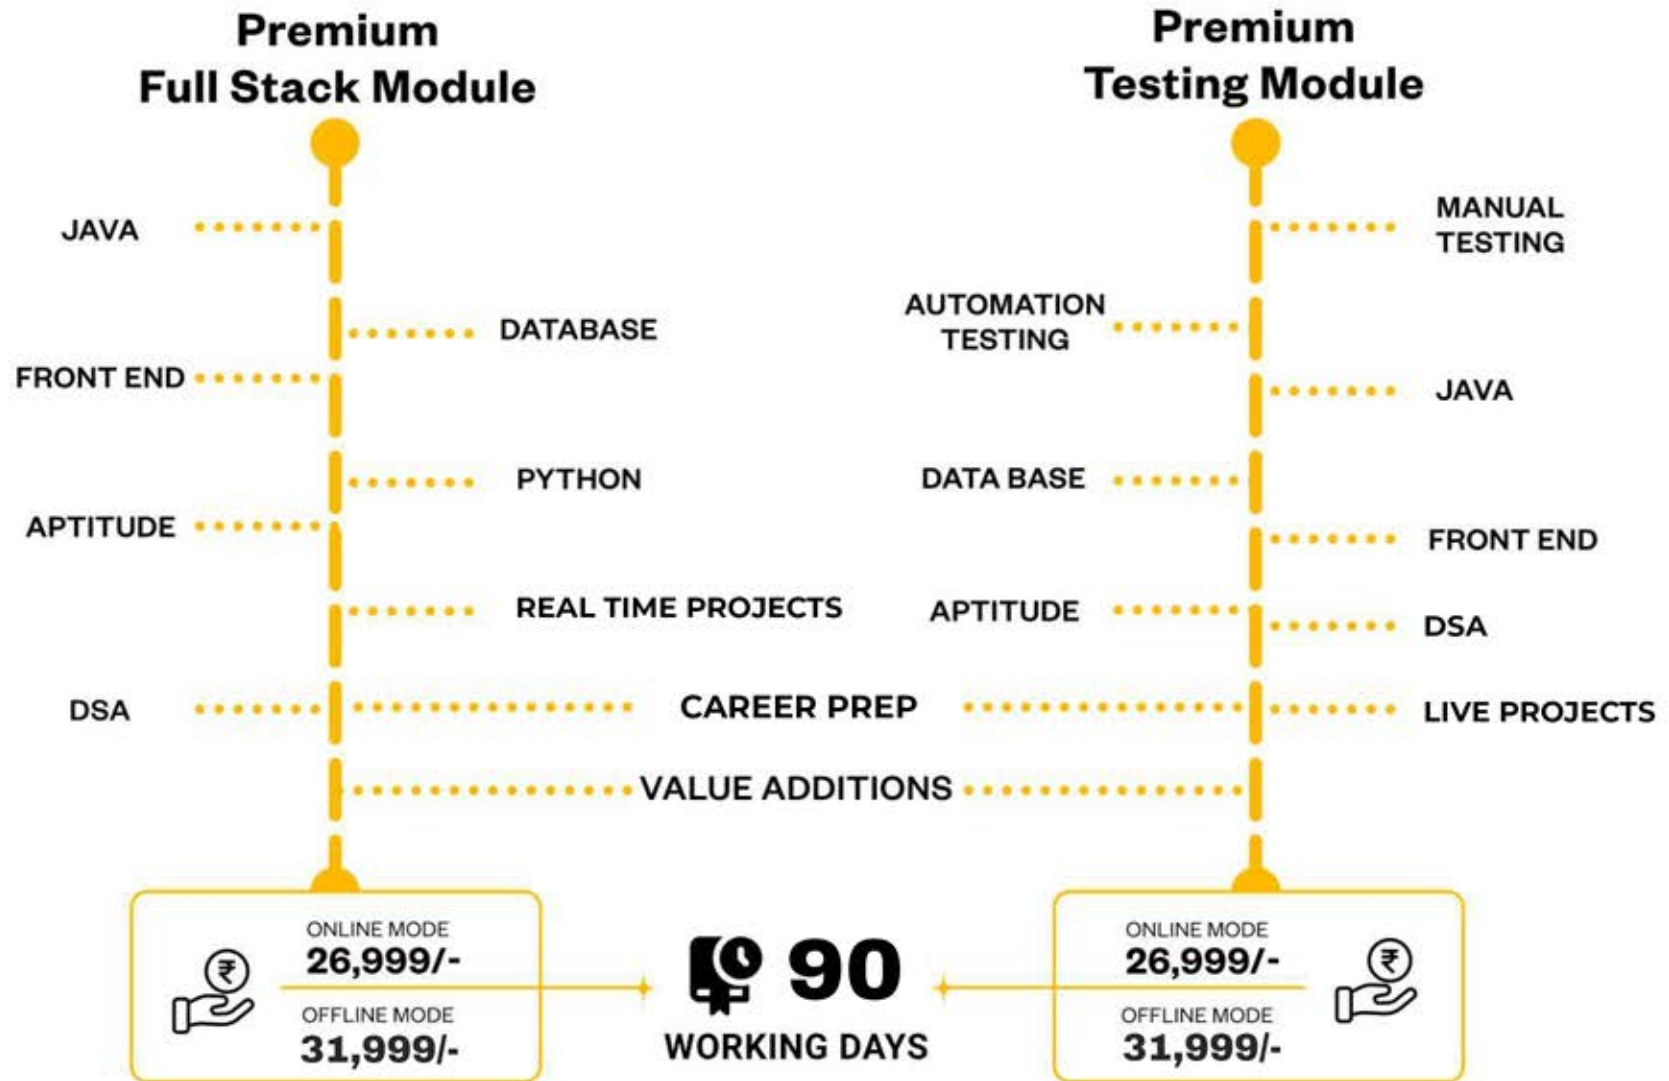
Premium
Full Stack Module

JAVA

DATABASE

FRONT END

PYTHON

APTITUDE

REAL TIME PROJECTS

DSA

Premium
Testing Module

MANUAL TESTING

AUTOMATION TESTING

JAVA

DATA BASE

FRONT END

APTITUDE

DSA

LIVE PROJECTS

CAREER PREP

VALUE ADDITIONS

₹

ONLINE MODE
26,999/-

OFFLINE MODE
31,999/-

90
WORKING DAYS

ONLINE MODE
26,999/-

OFFLINE MODE
31,999/-

₹